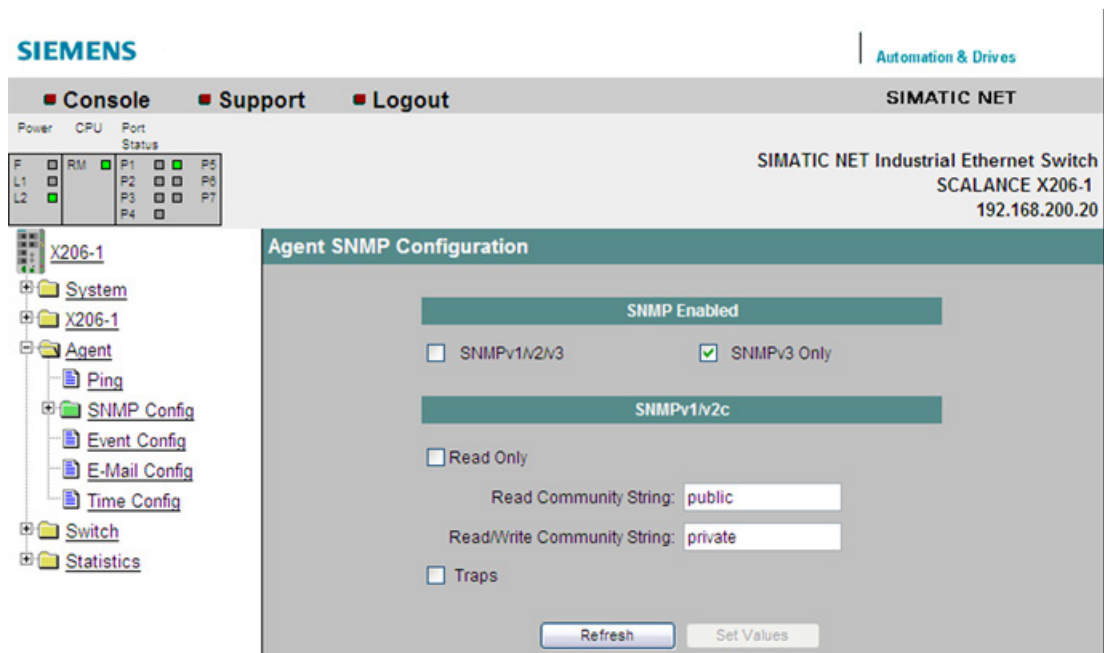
SIEMENS

Automation & Drives

Console Support Logout

SIMATIC NET

Power CPU Port Status

F L1 L2 RM P1 P2 P3 P4 P5 P6 P7

SIMATIC NET Industrial Ethernet Switch
SCALANCE X206-1
192.168.200.20

X206-1
System
X206-1
Agent
Ping
SNMP Config
Event Config
E-Mail Config
Time Config
Switch
Statistics

Agent SNMP Configuration

SNMP Enabled

SNMPv1/v2/v3

SNMPv3 Only

SNMPv1/v2c

Read Only

Read Community String: public

Read/Write Community String: private

Traps

Refresh

Set Values